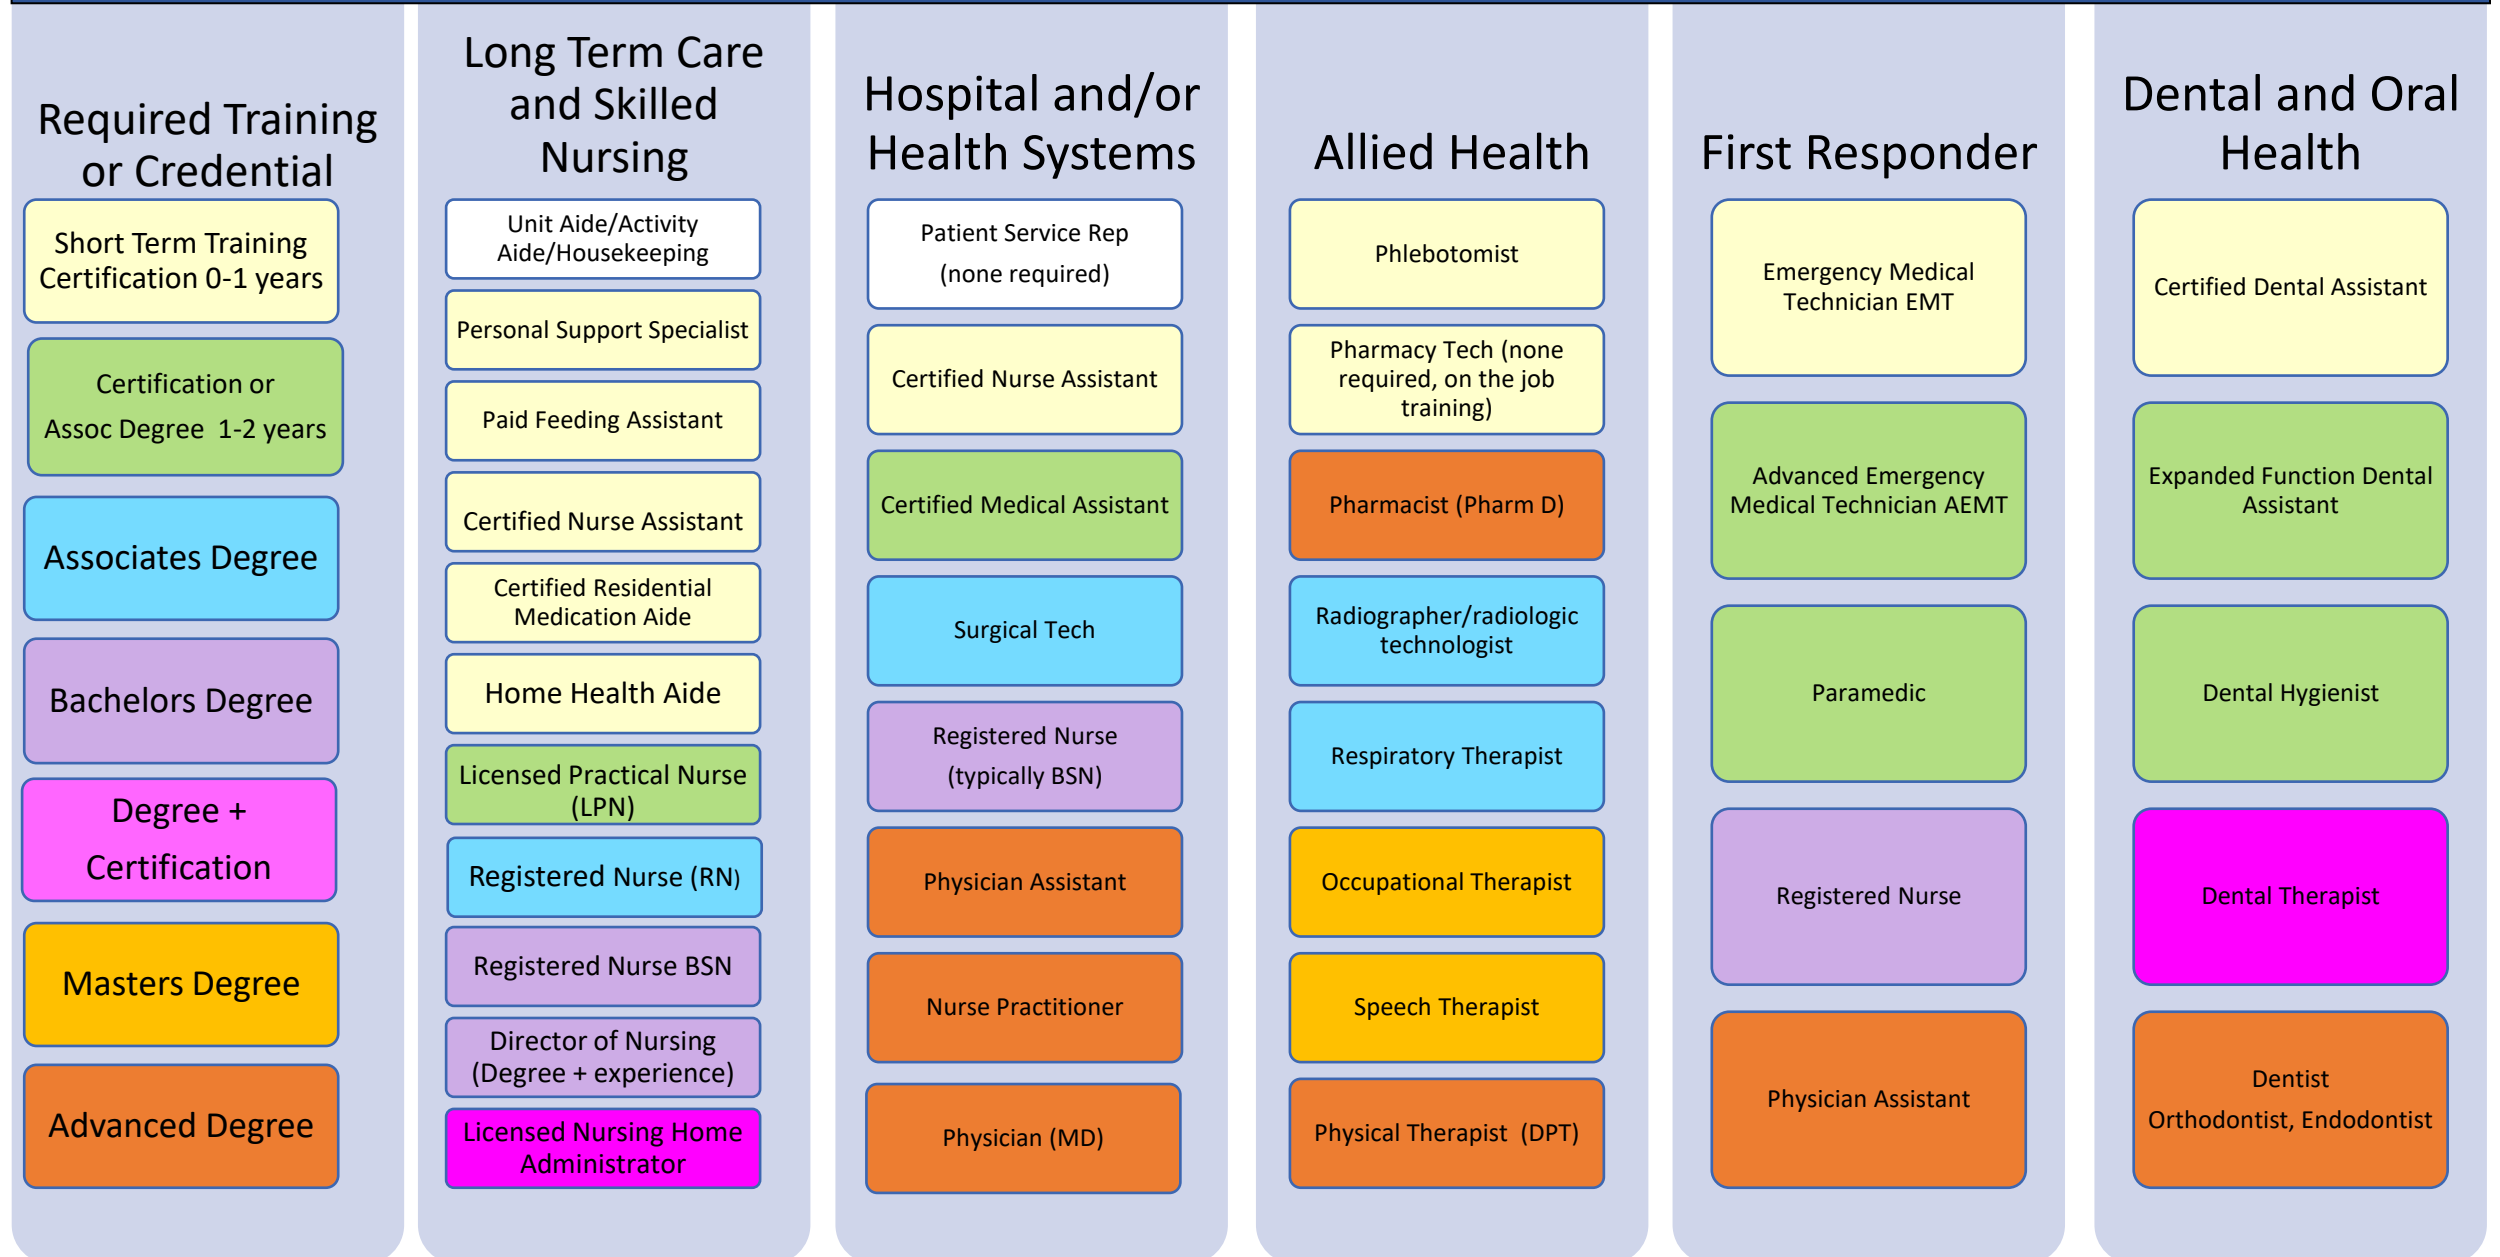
Required Training or Credential

Short Term Training Certification 0-1 years

Certification or Assoc Degree 1-2 years

Associates Degree

Bachelors Degree

Degree + Certification

Masters Degree

Advanced Degree

Long Term Care and Skilled Nursing

Unit Aide/Activity Aide/Housekeeping

Personal Support Specialist

Paid Feeding Assistant

Certified Nurse Assistant

Certified Residential Medication Aide

Home Health Aide

Licensed Practical Nurse (LPN)

Registered Nurse (RN)

Registered Nurse BSN

Director of Nursing (Degree + experience)

Licensed Nursing Home Administrator

Hospital and/or Health Systems

Patient Service Rep (none required)

Certified Nurse Assistant

Certified Medical Assistant

Surgical Tech

Registered Nurse (typically BSN)

Physician Assistant

Nurse Practitioner

Physician (MD)

Allied Health

Phlebotomist

Pharmacy Tech (none required, on the job training)

Pharmacist (Pharm D)

Radiographer/radiologic technologist

Respiratory Therapist

Occupational Therapist

Speech Therapist

Physical Therapist (DPT)

First Responder

Emergency Medical Technician EMT

Advanced Emergency Medical Technician AEMT

Paramedic

Registered Nurse

Physician Assistant

Dental and Oral Health

Certified Dental Assistant

Expanded Function Dental Assistant

Dental Hygienist

Dental Therapist

Dentist Orthodontist, Endodontist